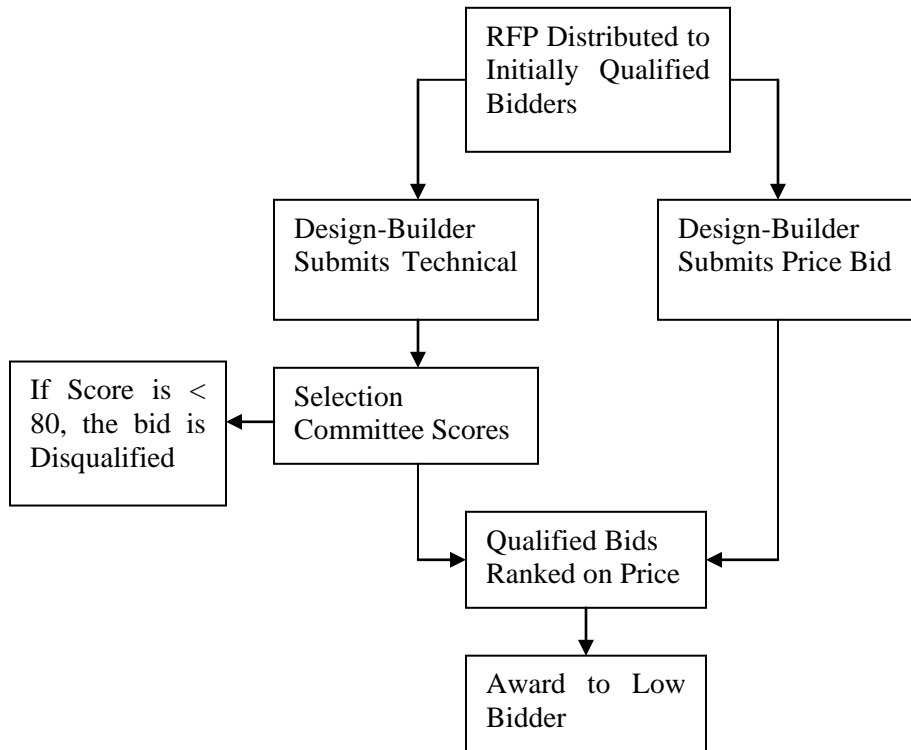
RFP Distributed to Initially Qualified Bidders

Design-Builder Submits Technical

Design-Builder Submits Price Bid

If Score is < 80, the bid is Disqualified

Selection Committee Scores

Qualified Bids Ranked on Price

Award to Low Bidder